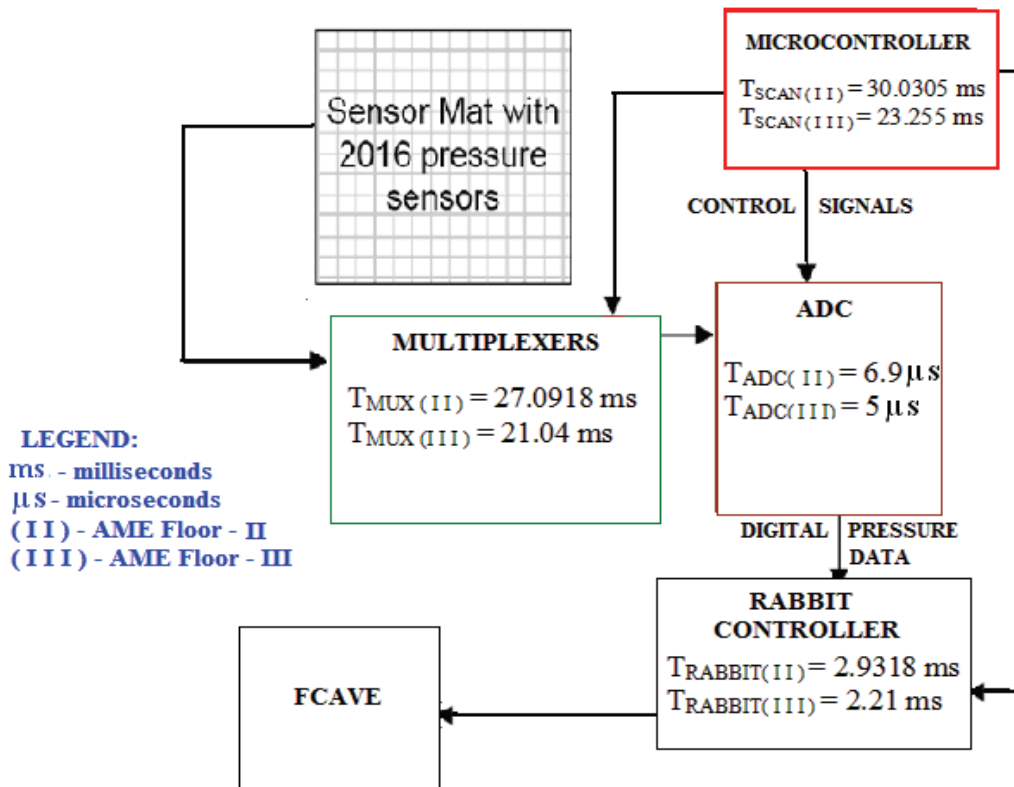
Sensor Mat with 2016 pressure sensors

MICROCONTROLLER

$T_{SCAN(II)}$ = 30.0305 ms
$T_{SCAN(III)}$ = 23.255 ms

CONTROL SIGNALS

ADC

$T_{ADC(II)}$ = 6.9 $\mu$s
$T_{ADC(III)}$ = 5 $\mu$s

MULTIPLEXERS

$T_{MUX(II)}$ = 27.0918 ms
$T_{MUX(III)}$ = 21.04 ms

LEGEND:
ms. - milliseconds
$\mu$s - microseconds
( I I ) - AME Floor - II
( I I I ) - AME Floor - III

DIGITAL PRESSURE DATA

RABBIT CONTROLLER

$T_{RABBIT(II)}$ = 2.9318 ms
$T_{RABBIT(III)}$ = 2.21 ms

FCAVE